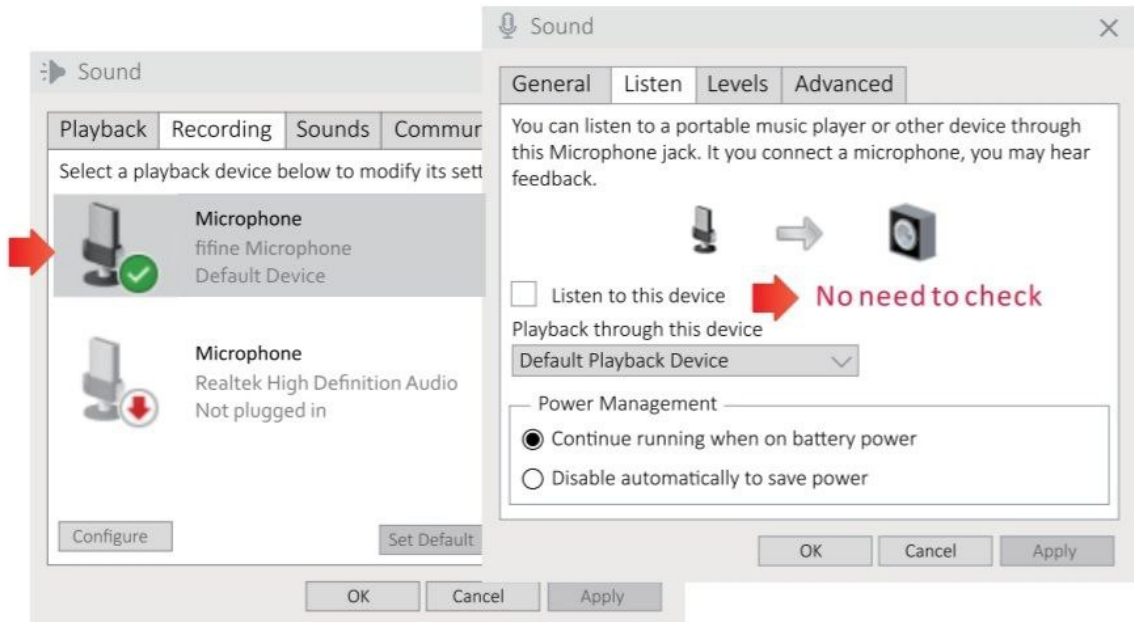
Sound

Playback | Recording | Sounds | Commun

Select a playback device below to modify its sett

Microphone
fifine Microphone
Default Device

Microphone
Realtek High Definition Audio
Not plugged in

Configure

Set Default

OK

Cancel

Apply

Sound

General | Listen | Levels | Advanced

You can listen to a portable music player or other device through this Microphone jack. It you connect a microphone, you may hear feedback.

Listen to this device

No need to check

Playback through this device

Default Playback Device

Power Management

Continue running when on battery power

Disable automatically to save power

OK

Cancel

Apply